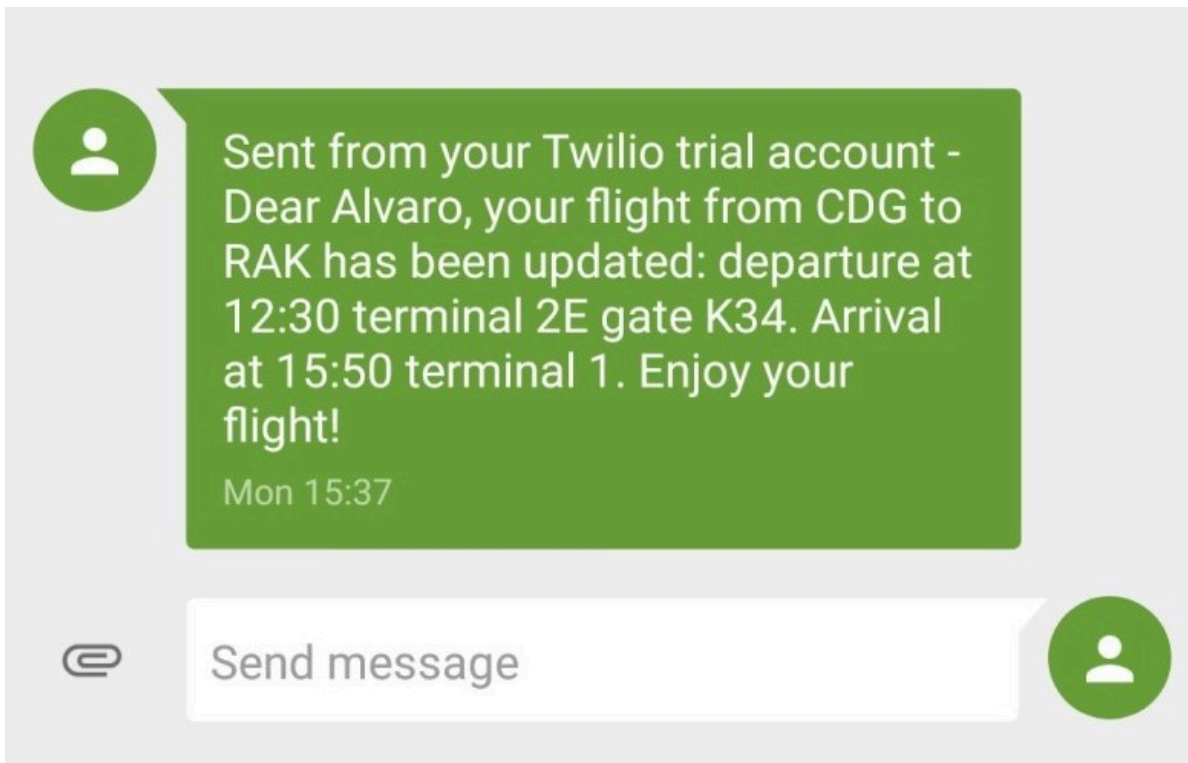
Sent from your Twilio trial account - Dear Alvaro, your flight from CDG to RAK has been updated: departure at 12:30 terminal 2E gate K34. Arrival at 15:50 terminal 1. Enjoy your flight!

Mon 15:37

Send message